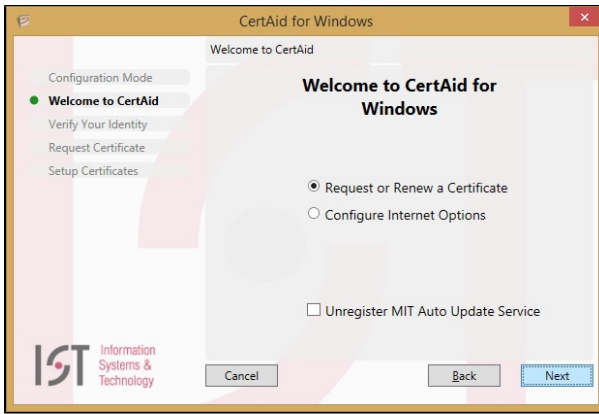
CertAid for Windows

Welcome to CertAid

Configuration Mode
Welcome to CertAid
Verify Your Identity
Request Certificate
Setup Certificates

Welcome to CertAid for Windows

Request or Renew a Certificate
Configure Internet Options

Unregister MIT Auto Update Service

IST Information Systems & Technology

Cancel
Back
Next